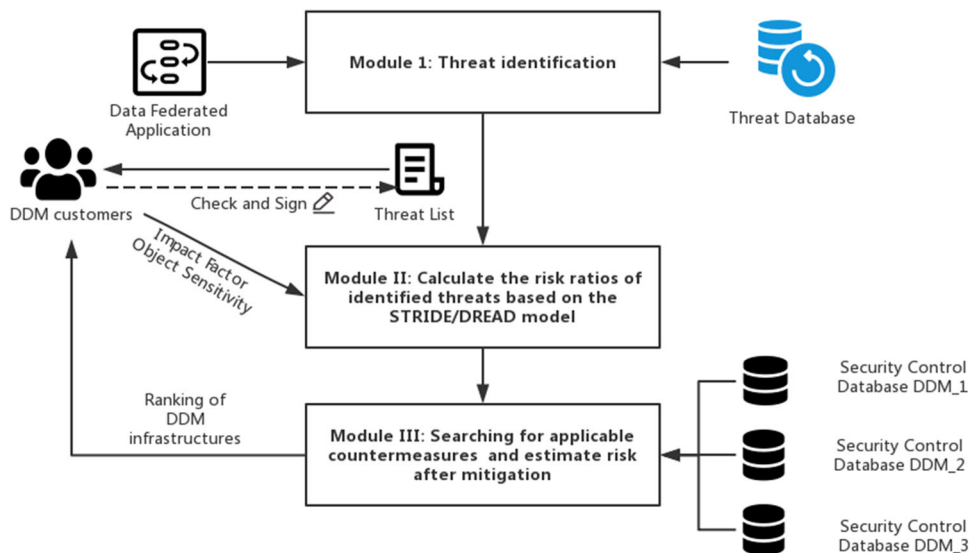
Data Federated Application

Module 1: Threat identification

Threat Database

DDM customers

Check and Sign

Threat List

Impact Factor
Object Sensitivity

Module II: Calculate the risk ratios of identified threats based on the STRIDE/DREAD model

Ranking of DDM infrastructures

Module III: Searching for applicable countermeasures and estimate risk after mitigation

Security Control Database DDM_1

Security Control Database DDM_2

Security Control Database DDM_3